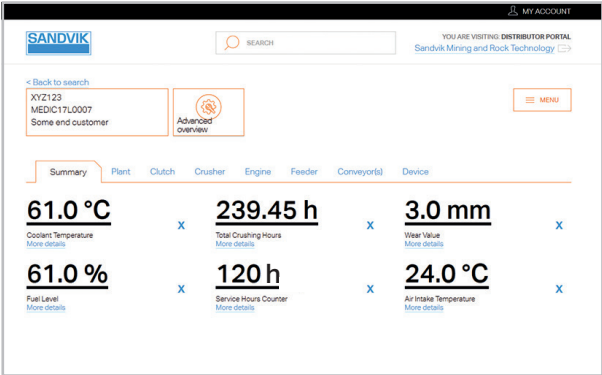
MY ACCOUNT

SANDVIK

SEARCH

YOU ARE VISITING: DISTRIBUTOR PORTAL
Sandvik Mining and Rock Technology

< Back to search

XYZ123
MEDIC17L0007
Some end customer

Advanced overview

MENU

Summary | Plant | Clutch | Crusher | Engine | Feeder | Conveyor(s) | Device

61.0 °C
Coolant Temperature
More details

X

239.45 h
Total Crushing Hours
More details

X

3.0 mm
Wear Value
More details

X

61.0 %
Fuel Level
More details

X

120 h
Service Hours Counter
More details

X

24.0 °C
Air Intake Temperature
More details

X